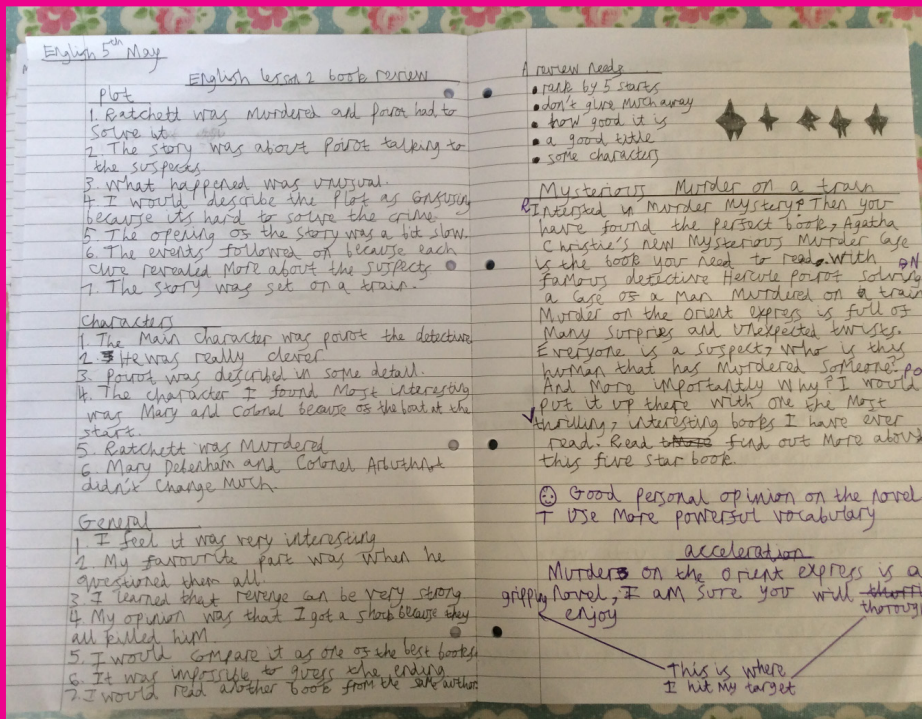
English 5th May

English lesson 2 book review

plot
1. Ratchett was Murdered and poirot had to solve it.
2. The story was about poirot talking to the suspects.
3. What happened was unusual.
4. I would describe the plot as confusing because its hard to solve the crime.
5. The opening of the story was a bit slow.
6. The events followed on because each clue revealed more about the suspects.
7. The story was set on a train.

Characters
1. The Main character was poirot the detective.
2. He was really clever
3. poirot was described in some detail.
4. The character I found Most interesting was Mary and Colonel because of the boat at the start.
5. Ratchett was Murdered
6. Mary Debenham and Colonel Arbuthnot didn't change Much.

General
1. I feel it was very interesting
2. My favourite part was when he questioned them all.
3. I learned that revenge can be very strong
4. My opinion was that I got a shock because they all killed him.
5. I would compare it as one of the best books
6. It was impossible to guess the ending
7. I would read another book from the same author

A review needs
• rank by 5 stars
• don't give much away
• how good it is
• a good title
• some characters

Mysterious Murder on a train
Interested in murder mystery? Then you have found the perfect book, Agatha Christie's new Mysterious Murder case is the book you need to read. With an famous detective Hercule poirot solving a case of a man murdered on a train. Murder on the orient express is full of Many surprises and unexpected twists. Everyone is a suspect, who is this human that has Murdered someone? And More importantly why? I would put it up there with one the Most thrilling, interesting books I have ever read. Read to find out More about this five star book.

☺ Good personal opinion on the novel
T Use More powerful vocabulary

acceleration
Murder on the orient express is a gripping novel, I am sure you will thoroughly enjoy

This is where I hit my target